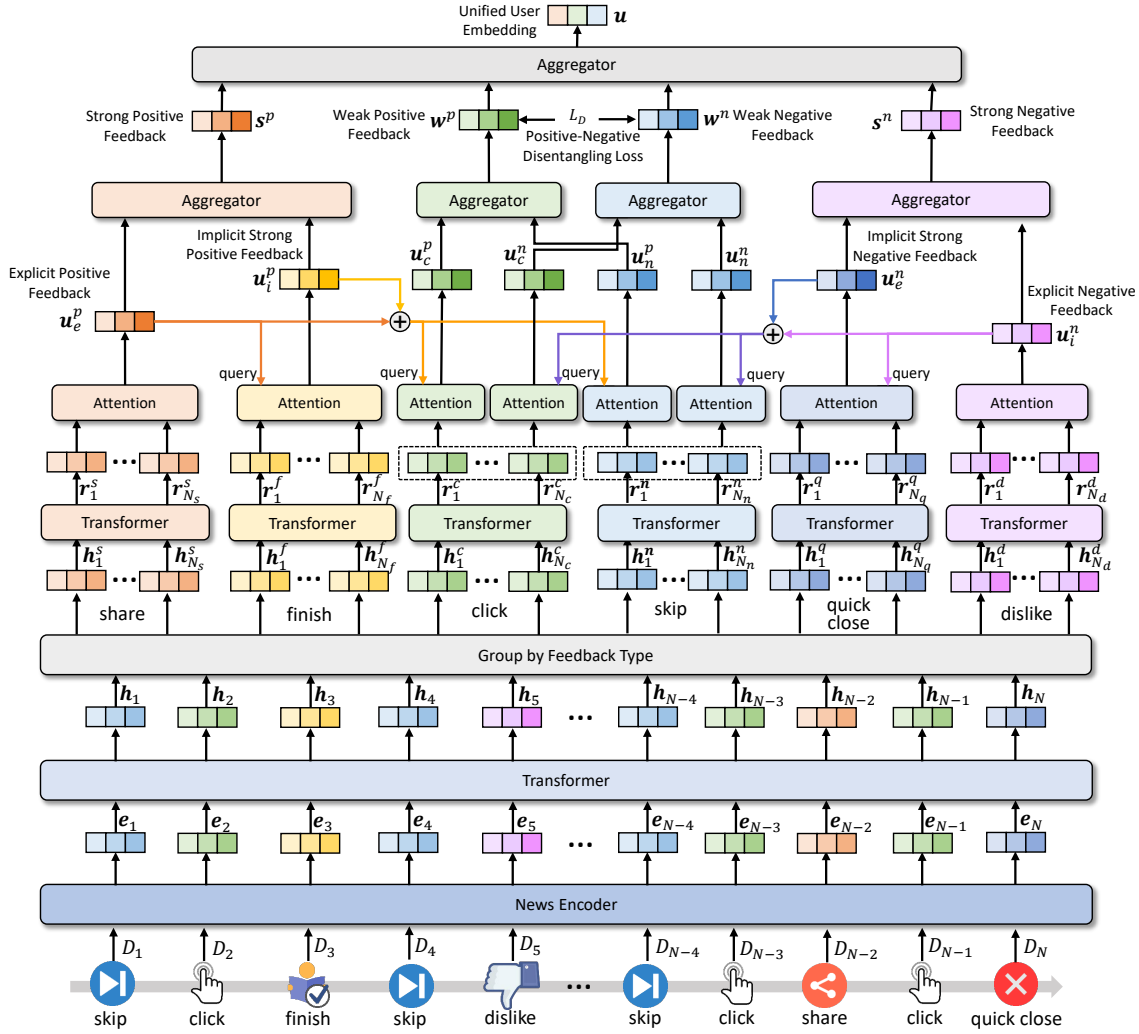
Unified User Embedding $\boldsymbol{u}$

Aggregator

Strong Positive Feedback $\boldsymbol{s}^p$

Weak Positive Feedback $\boldsymbol{w}^p$

$L_D$

Positive-Negative Disentangling Loss

$\boldsymbol{w}^n$ Weak Negative Feedback

$\boldsymbol{s}^n$ Strong Negative Feedback

Aggregator

Aggregator

Aggregator

Aggregator

Implicit Strong Positive Feedback

$\boldsymbol{u}_i^p$

Explicit Positive Feedback

$\boldsymbol{u}_e^p$

$\boldsymbol{u}_c^p$

$\boldsymbol{u}_c^n$

$\boldsymbol{u}_n^p$

$\boldsymbol{u}_n^n$

Implicit Strong Negative Feedback

$\boldsymbol{u}_e^n$

Explicit Negative Feedback

$\boldsymbol{u}_i^n$

query

query

query

query

Attention

Attention

Attention

Attention

Attention

Attention

Attention

Attention

$\boldsymbol{r}_1^s$ ··· $\boldsymbol{r}_{N_s}^s$

$\boldsymbol{r}_1^f$ ··· $\boldsymbol{r}_{N_f}^f$

$\boldsymbol{r}_1^c$ ··· $\boldsymbol{r}_{N_c}^c$

$\boldsymbol{r}_1^n$ ··· $\boldsymbol{r}_{N_n}^n$

$\boldsymbol{r}_1^q$ ··· $\boldsymbol{r}_{N_q}^q$

$\boldsymbol{r}_1^d$ ··· $\boldsymbol{r}_{N_d}^d$

Transformer

Transformer

Transformer

Transformer

Transformer

Transformer

$\boldsymbol{h}_1^s$ ··· $\boldsymbol{h}_{N_s}^s$

$\boldsymbol{h}_1^f$ ··· $\boldsymbol{h}_{N_f}^f$

$\boldsymbol{h}_1^c$ ··· $\boldsymbol{h}_{N_c}^c$

$\boldsymbol{h}_1^n$ ··· $\boldsymbol{h}_{N_n}^n$

$\boldsymbol{h}_1^q$ ··· $\boldsymbol{h}_{N_q}^q$

$\boldsymbol{h}_1^d$ ··· $\boldsymbol{h}_{N_d}^d$

share

finish

click

skip

quick close

dislike

Group by Feedback Type

$\boldsymbol{h}_1$ $\boldsymbol{h}_2$ $\boldsymbol{h}_3$ $\boldsymbol{h}_4$ $\boldsymbol{h}_5$ ··· $\boldsymbol{h}_{N-4}$ $\boldsymbol{h}_{N-3}$ $\boldsymbol{h}_{N-2}$ $\boldsymbol{h}_{N-1}$ $\boldsymbol{h}_N$

Transformer

$\boldsymbol{e}_1$ $\boldsymbol{e}_2$ $\boldsymbol{e}_3$ $\boldsymbol{e}_4$ $\boldsymbol{e}_5$ ··· $\boldsymbol{e}_{N-4}$ $\boldsymbol{e}_{N-3}$ $\boldsymbol{e}_{N-2}$ $\boldsymbol{e}_{N-1}$ $\boldsymbol{e}_N$

News Encoder

$D_1$ $D_2$ $D_3$ $D_4$ $D_5$ ··· $D_{N-4}$ $D_{N-3}$ $D_{N-2}$ $D_{N-1}$ $D_N$

skip click finish skip dislike ··· skip click share click quick close